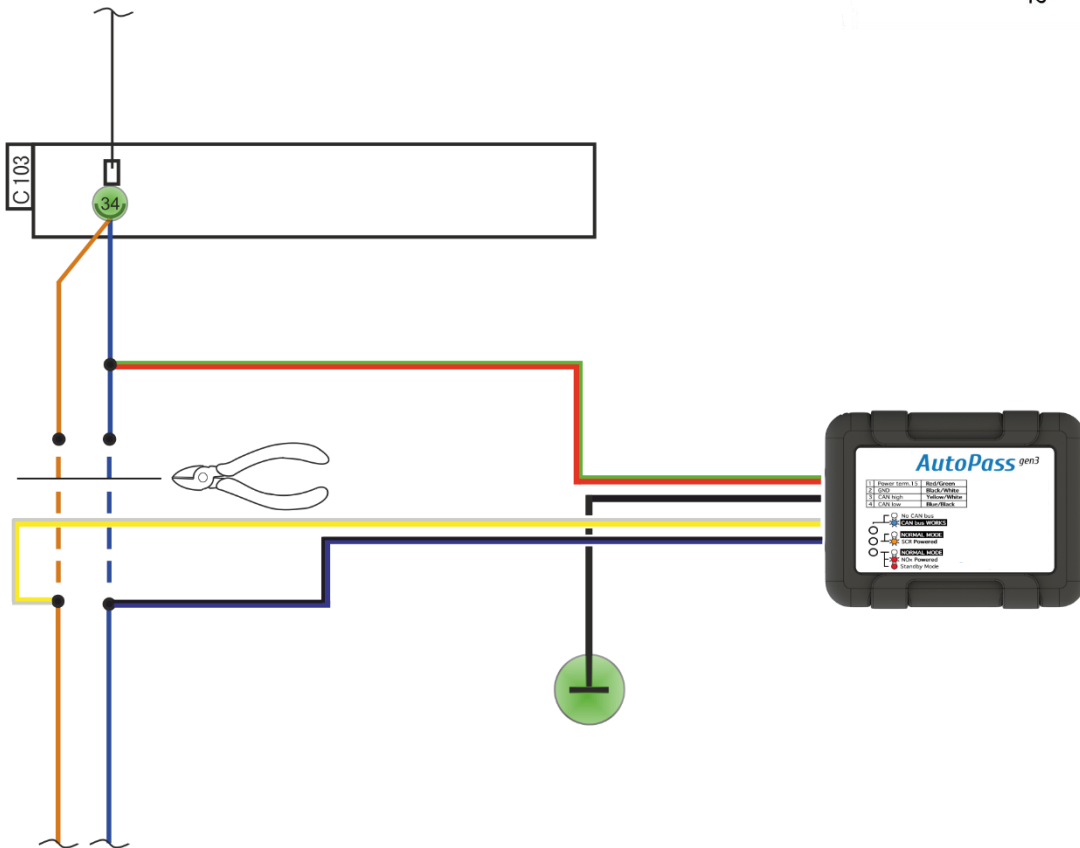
C 103

34

AutoPass gen3

| 1 | Power term 15 | Red/Green |
|---|---|---|
| 2 | GND | Black/White |
| 3 | CAN high | Yellow/White |
| 4 | CAN low | Blue/Black |

No CAN bus
CAN bus WORKS

NORMAL MODE
SCR Powered

NORMAL MODE
NOx Powered
Standby Mode